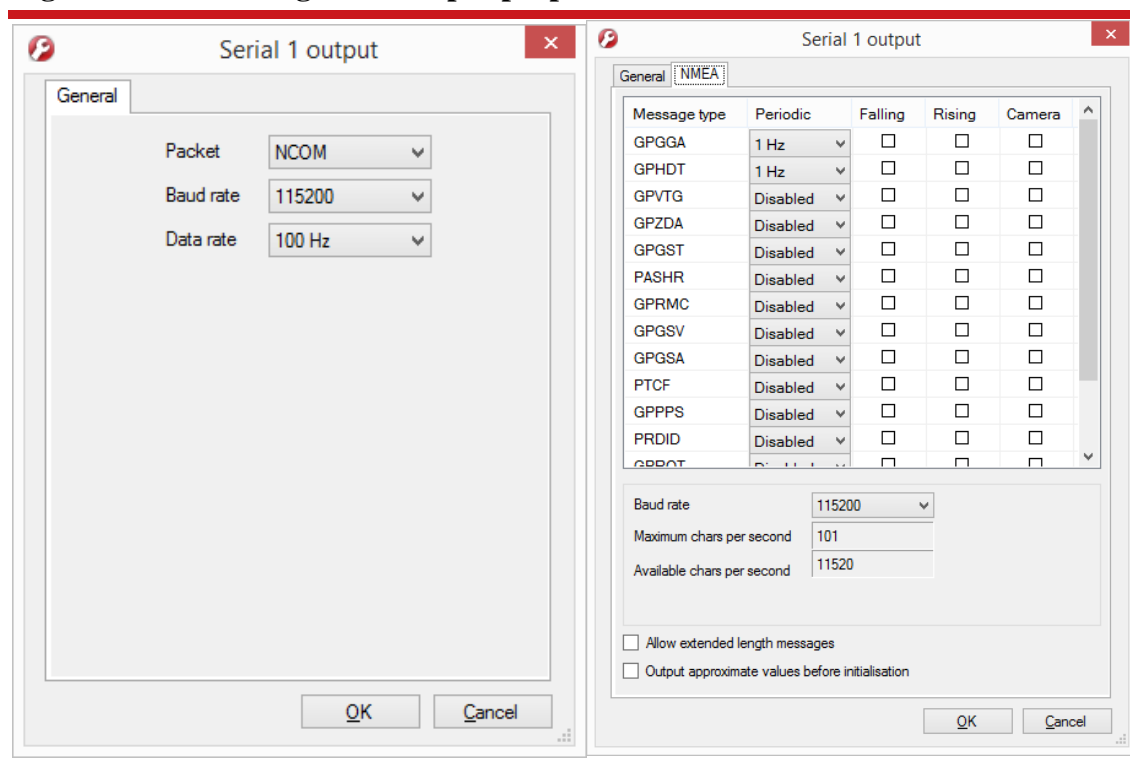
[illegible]

Serial 1 output

General

Packet NCOM
Baud rate 115200
Data rate 100 Hz

OK Cancel

Serial 1 output

General NMEA

| Message type | Periodic | Falling | Rising | Camera |
|---|---|---|---|---|
| GPGGA | 1 Hz | ☐ | ☐ | ☐ |
| GPHDT | 1 Hz | ☐ | ☐ | ☐ |
| GPVTG | Disabled | ☐ | ☐ | ☐ |
| GPZDA | Disabled | ☐ | ☐ | ☐ |
| GPGST | Disabled | ☐ | ☐ | ☐ |
| PASHR | Disabled | ☐ | ☐ | ☐ |
| GPRMC | Disabled | ☐ | ☐ | ☐ |
| GPGSV | Disabled | ☐ | ☐ | ☐ |
| GPGSA | Disabled | ☐ | ☐ | ☐ |
| PTCF | Disabled | ☐ | ☐ | ☐ |
| GPPPS | Disabled | ☐ | ☐ | ☐ |
| PRDID | Disabled | ☐ | ☐ | ☐ |
| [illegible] | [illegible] | ☐ | ☐ | ☐ |

Baud rate 115200
Maximum chars per second 101
Available chars per second 11520

☐ Allow extended length messages
☐ Output approximate values before initialisation

OK Cancel